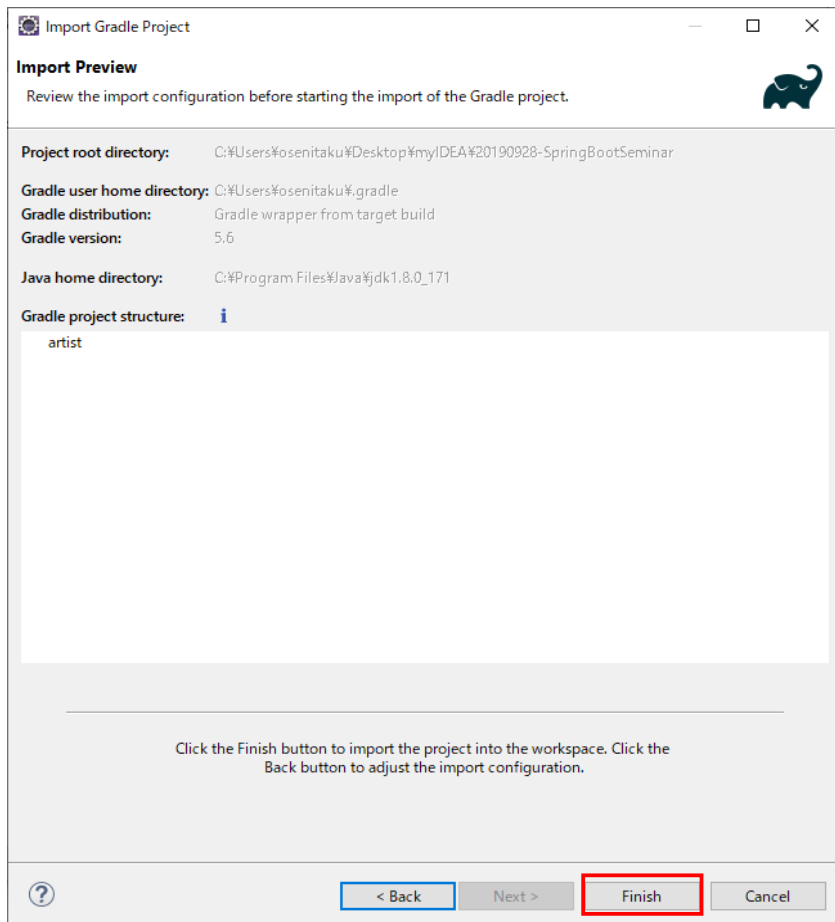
Import Gradle Project

Import Preview

Review the import configuration before starting the import of the Gradle project.

Project root directory: C:¥Users¥osenitaku¥Desktop¥myIDEA¥20190928-SpringBootSeminar

Gradle user home directory: C:¥Users¥osenitaku¥.gradle
Gradle distribution: Gradle wrapper from target build
Gradle version: 5.6

Java home directory: C:¥Program Files¥Java¥jdk1.8.0_171

Gradle project structure:

artist

Click the Finish button to import the project into the workspace. Click the Back button to adjust the import configuration.

?

< Back

Next >

Finish

Cancel